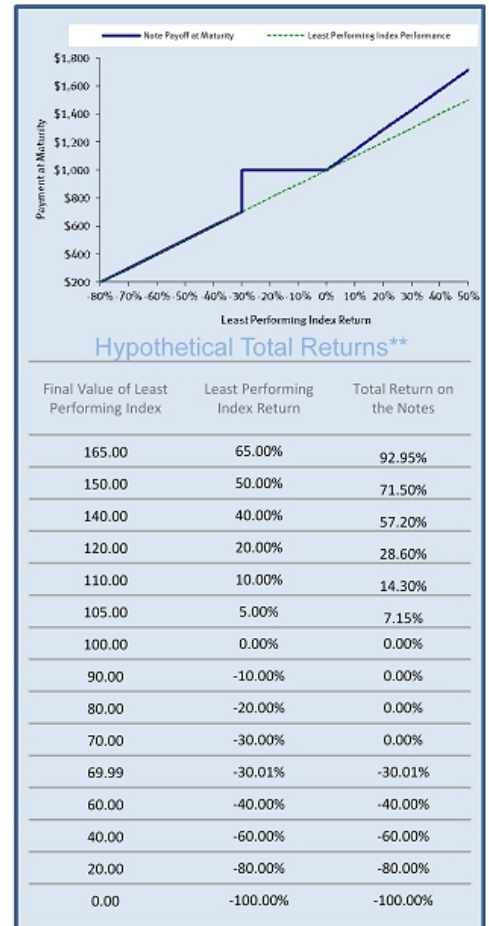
Note Payoff at Maturity
Least Performing Index Performance

Payment at Maturity

$1,800
$1,600
$1,400
$1,200
$1,000
$800
$600
$400
$200

-80% -70% -60% -50% -40% -30% -20% -10% 0% 10% 20% 30% 40% 50%

Least Performing Index Return

Hypothetical Total Returns**

| Final Value of Least Performing Index | Least Performing Index Return | Total Return on the Notes |
|---|---|---|
| 165.00 | 65.00% | 92.95% |
| 150.00 | 50.00% | 71.50% |
| 140.00 | 40.00% | 57.20% |
| 120.00 | 20.00% | 28.60% |
| 110.00 | 10.00% | 14.30% |
| 105.00 | 5.00% | 7.15% |
| 100.00 | 0.00% | 0.00% |
| 90.00 | -10.00% | 0.00% |
| 80.00 | -20.00% | 0.00% |
| 70.00 | -30.00% | 0.00% |
| 69.99 | -30.01% | -30.01% |
| 60.00 | -40.00% | -40.00% |
| 40.00 | -60.00% | -60.00% |
| 20.00 | -80.00% | -80.00% |
| 0.00 | -100.00% | -100.00% |